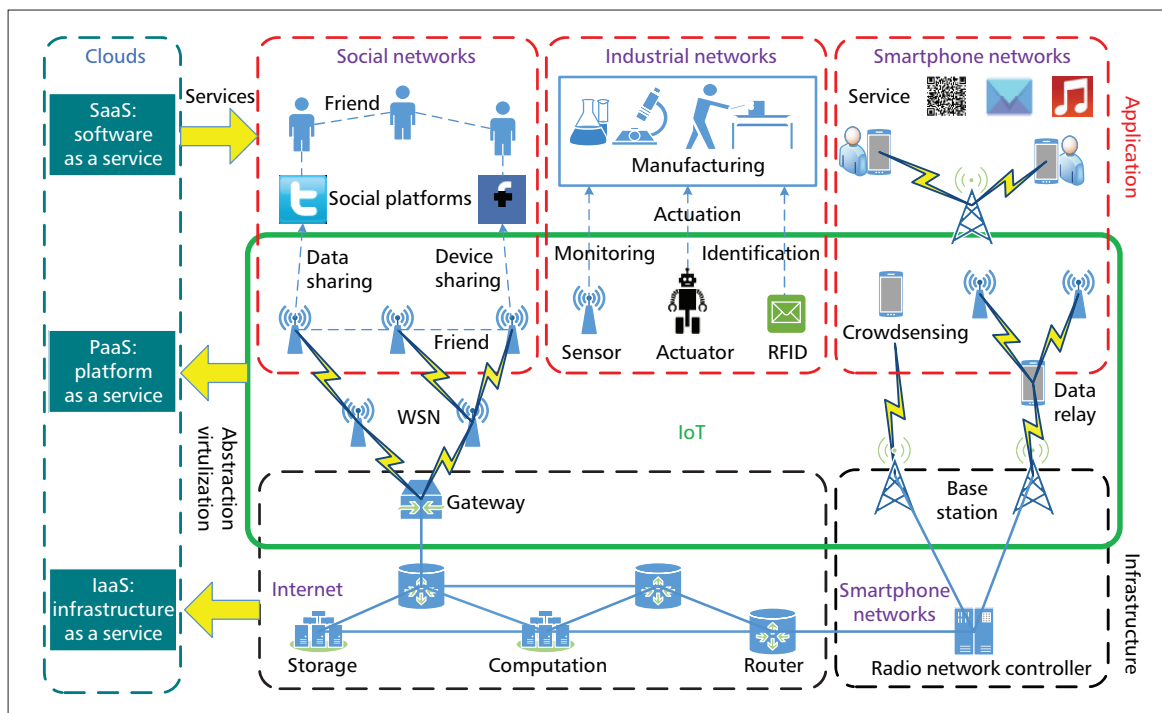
Clouds

SaaS: software as a service

Services

PaaS: platform as a service

Abstraction virtulization

IaaS: infrastructure as a service

Social networks

Friend

Social platforms

Data sharing

Device sharing

Friend

WSN

Industrial networks

Manufacturing

Actuation

Monitoring

Identification

Sensor

Actuator

RFID

Smartphone networks

Service

Application

Crowdsensing

Data relay

IoT

Gateway

Base station

Internet

Smartphone networks

Infrastructure

Storage

Computation

Router

Radio network controller